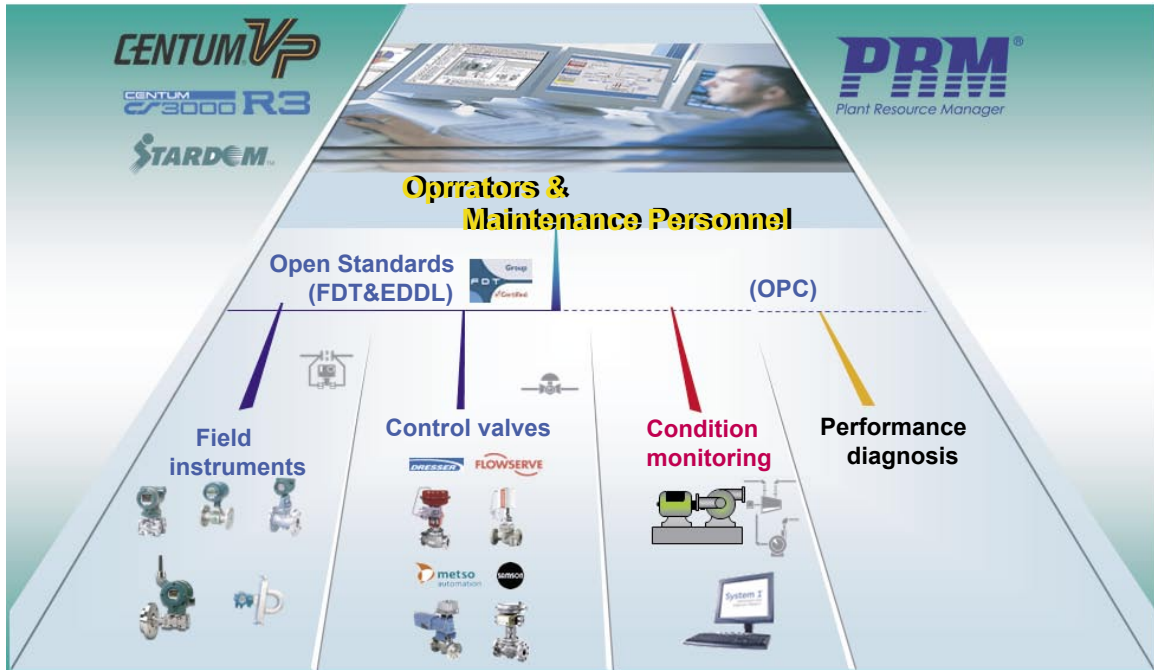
CENTUM VP

CENTUM CS3000 R3

STARDOM

PRM®
Plant Resource Manager

Oprrators &
Maintenance Personnel

Open Standards
(FDT&EDDL)

FDT Group Certified

(OPC)

Field instruments

Control valves

DRESSER FLOWSERVE

metso automation

SAMSON

Condition monitoring

Performance diagnosis

System 1